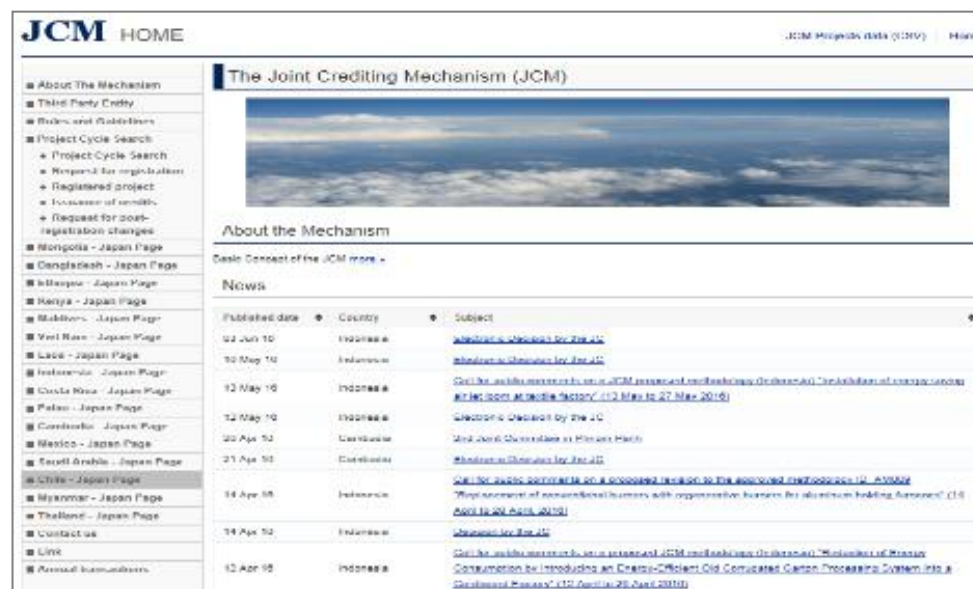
JCM HOME

JCM Projects data (CSV) | Hom

■ About The Mechanism
■ Third Party Entity
■ Rules and Guidelines
■ Project Cycle Search
+ Project Cycle Search
+ Request for registration
+ Registered project
+ Issuance of credits
+ Request for post-registration changes
■ Mongolia - Japan Page
■ Bangladesh - Japan Page
■ Ethiopia - Japan Page
■ Kenya - Japan Page
■ Maldives - Japan Page
■ Viet Nam - Japan Page
■ Laos - Japan Page
■ Indonesia - Japan Page
■ Costa Rica - Japan Page
■ Palau - Japan Page
■ Cambodia - Japan Page
■ Mexico - Japan Page
■ Saudi Arabia - Japan Page
■ Chile - Japan Page
■ Myanmar - Japan Page
■ Thailand - Japan Page
■ Contact us
■ Link
■ Annual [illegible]

The Joint Crediting Mechanism (JCM)

About the Mechanism

Basic Concept of the JCM more »

News

| Published date | Country | Subject |
|---|---|---|
| 02 Jun 16 | Indonesia | Electronic Decision by the JC |
| 16 May 16 | Indonesia | Electronic Decision by the JC |
| 12 May 16 | Indonesia | Call for public comments on a JCM proposed methodology (Indonesia) "Installation of energy saving air jet loom at textile factory" (12 May to 27 May 2016) |
| 12 May 16 | Indonesia | Electronic Decision by the JC |
| 20 Apr 16 | Cambodia | 2nd Joint Committee in Phnom Penh |
| 21 Apr 16 | Cambodia | Electronic Decision by the JC |
| 14 Apr 16 | Indonesia | Call for public comments on a proposed revision to the approved methodology ID_AM004 "Replacement of conventional burners with regenerative burners for aluminum holding furnaces" (14 April to 28 April 2016) |
| 14 Apr 16 | Indonesia | Decision by the JC |
| 12 Apr 16 | Indonesia | Call for public comments on a proposed JCM methodology (Indonesia) "Reduction of Energy Consumption by Introducing an Energy-Efficient Old Corrugated Carton Processing System into a Cardboard Factory" (12 April to 26 April 2016) |